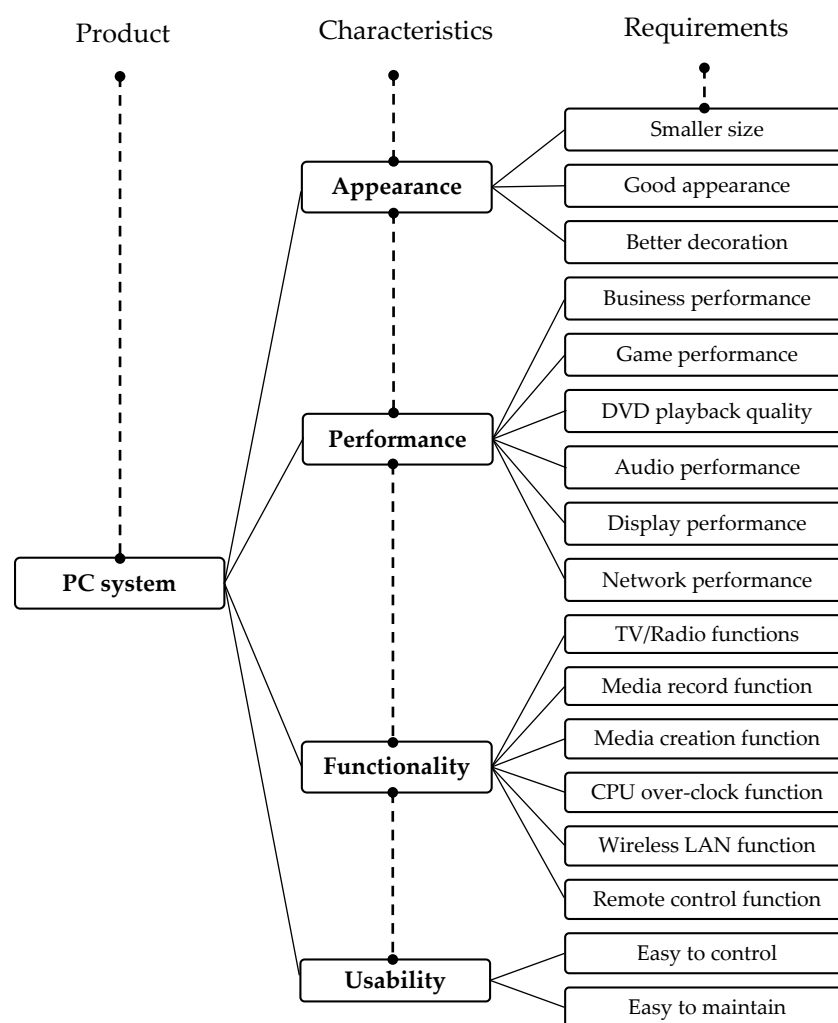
Product

Characteristics

Requirements

Appearance

Smaller size

Good appearance

Better decoration

Performance

Business performance

Game performance

DVD playback quality

Audio performance

Display performance

Network performance

PC system

Functionality

TV/Radio functions

Media record function

Media creation function

CPU over-clock function

Wireless LAN function

Remote control function

Usability

Easy to control

Easy to maintain